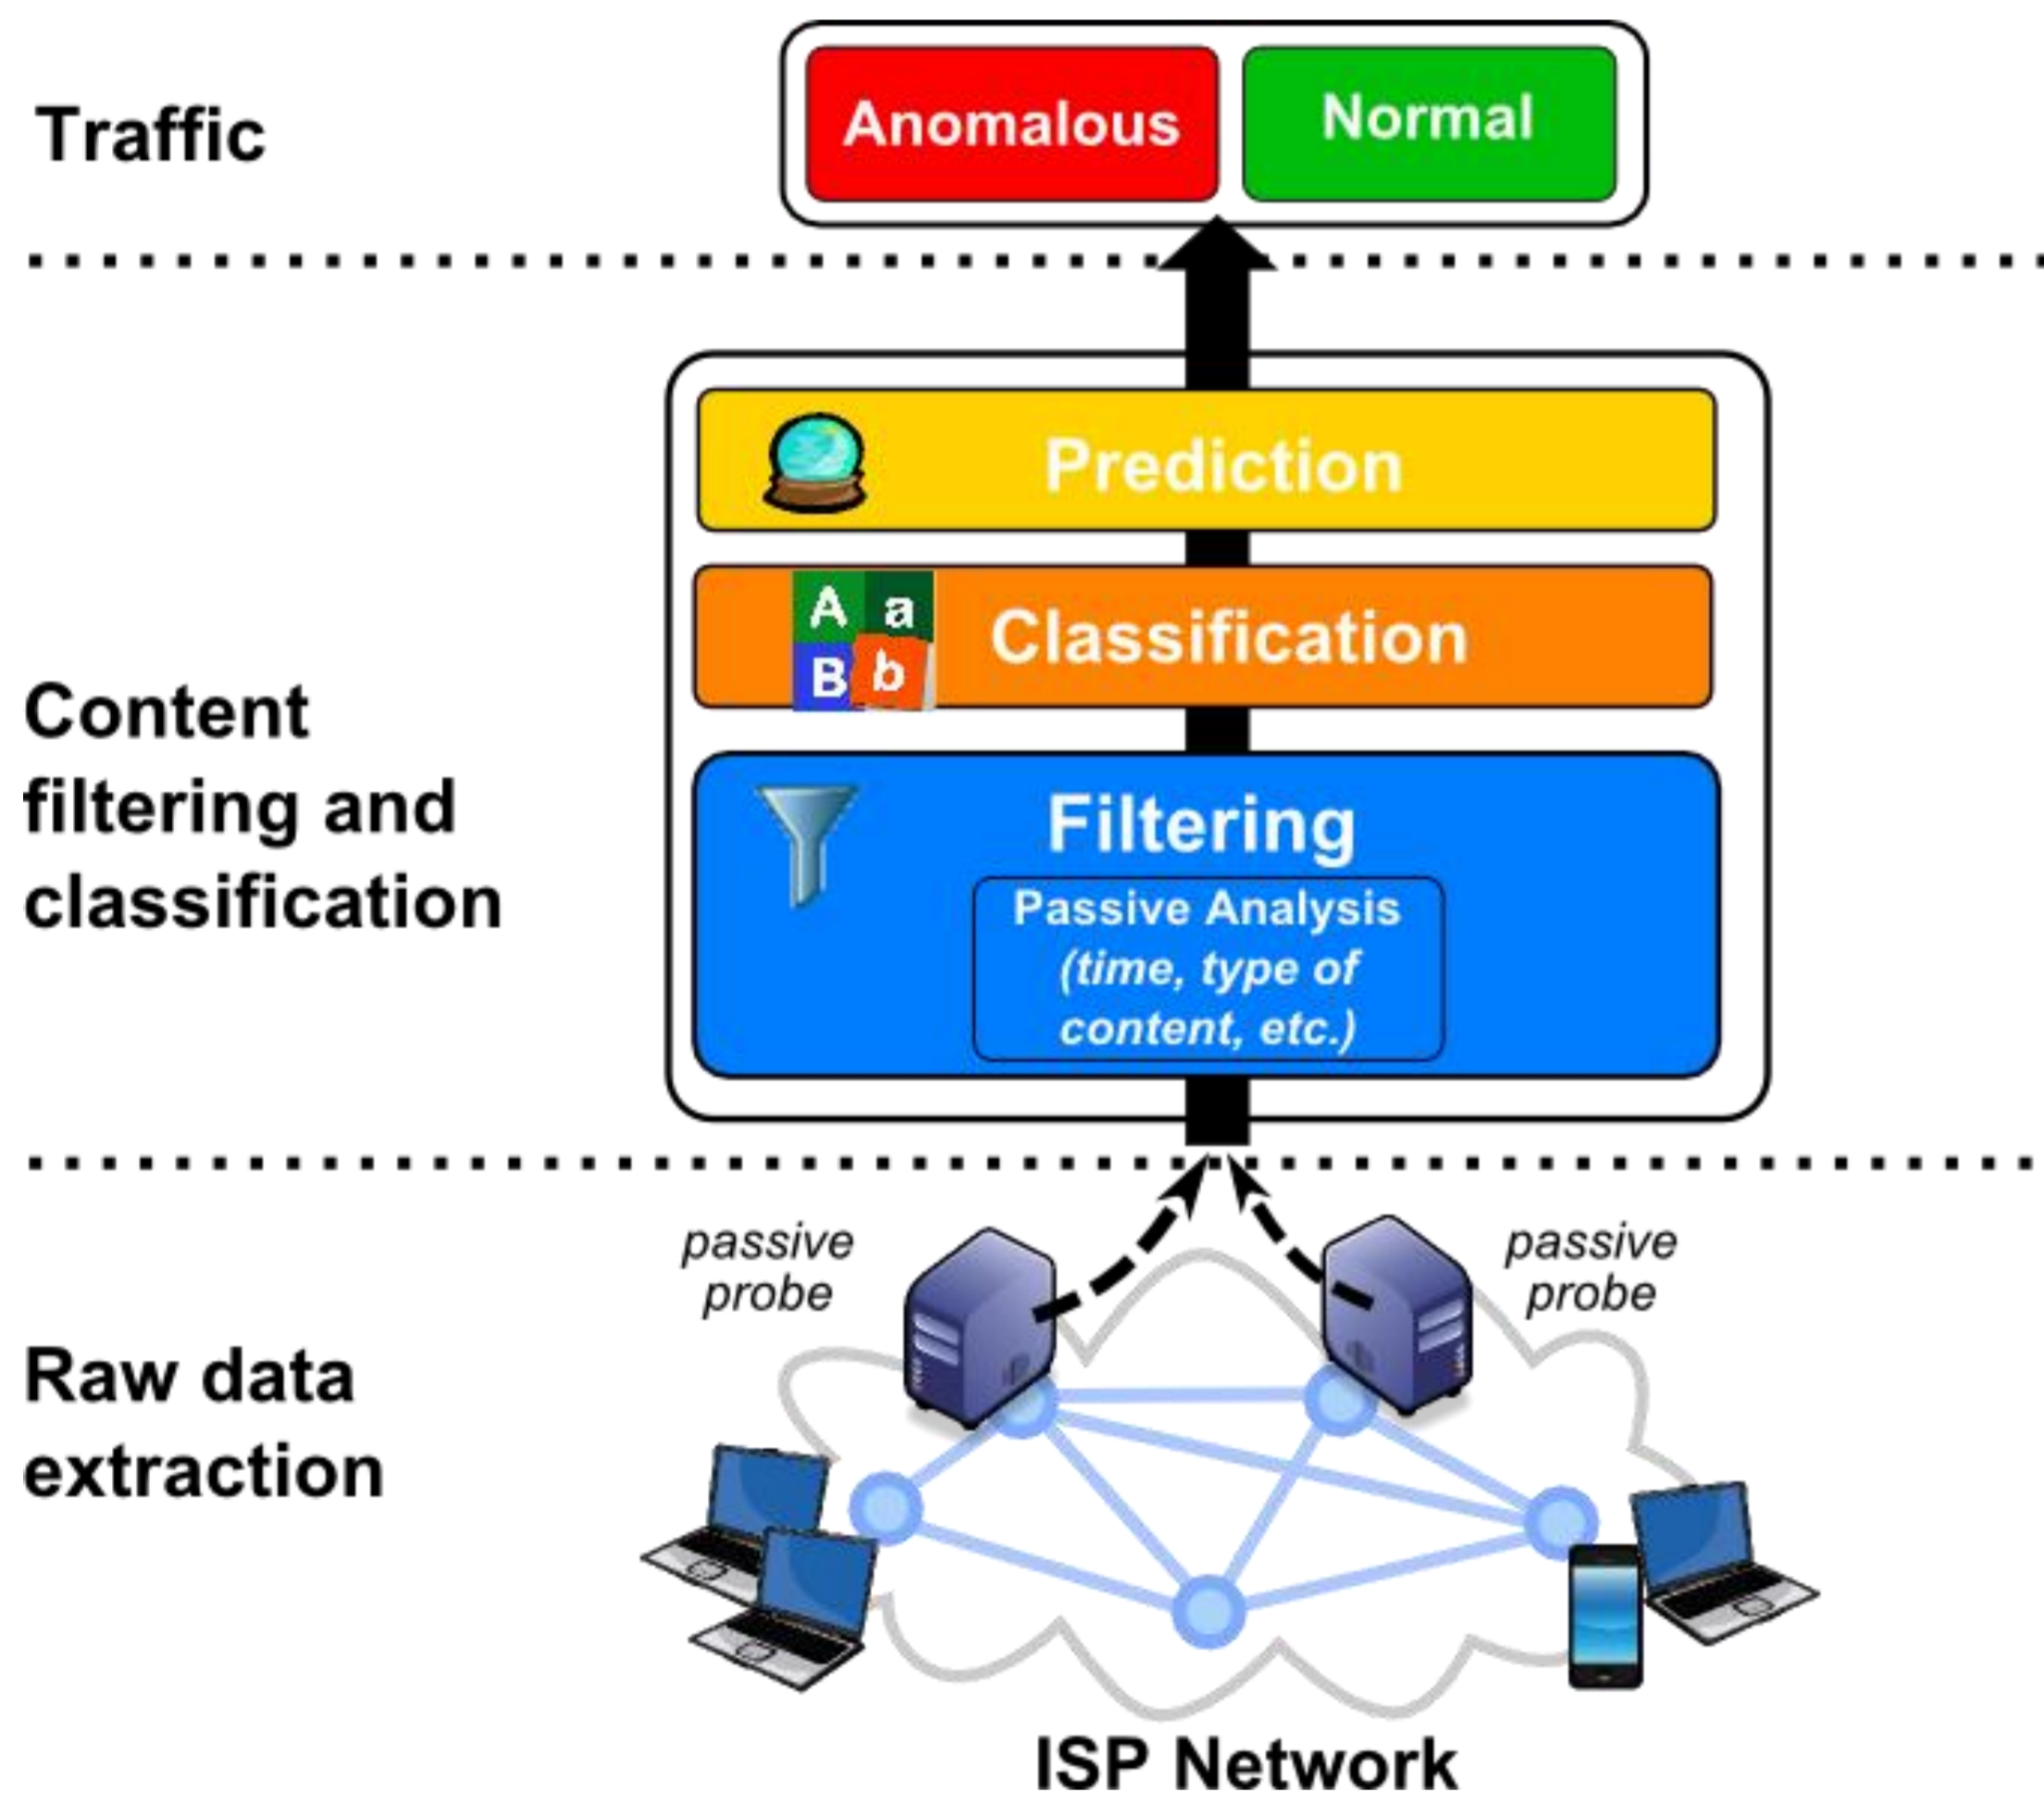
Traffic

Anomalous

Normal

Content filtering and classification

Prediction

A a
B b

Classification

Filtering

Passive Analysis (time, type of content, etc.)

Raw data extraction

passive probe

passive probe

ISP Network